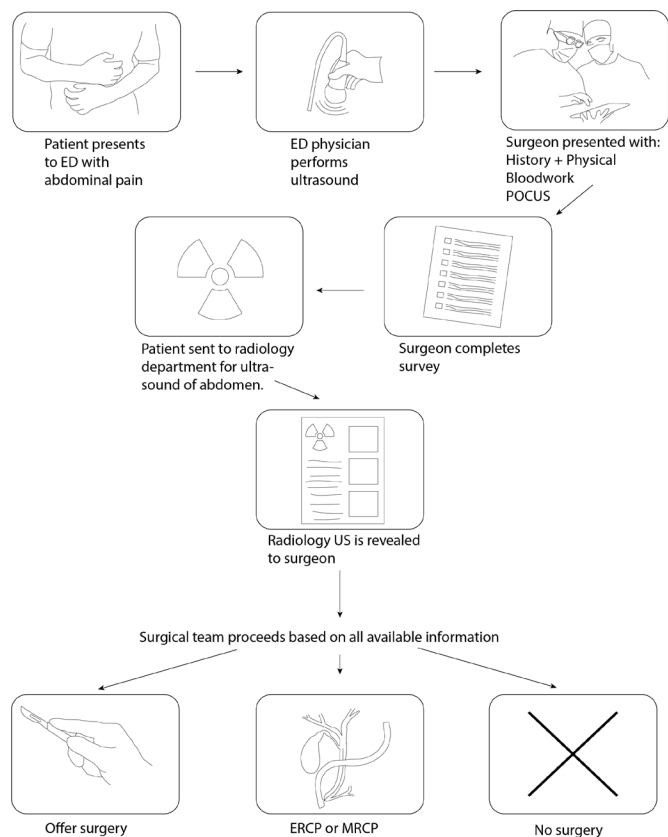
Patient presents to ED with abdominal pain

ED physician performs ultrasound

Surgeon presented with:
History + Physical
Bloodwork
POCUS

Surgeon completes survey

Patient sent to radiology department for ultrasound of abdomen.

Radiology US is revealed to surgeon

Surgical team proceeds based on all available information

Offer surgery

ERCP or MRCP

No surgery